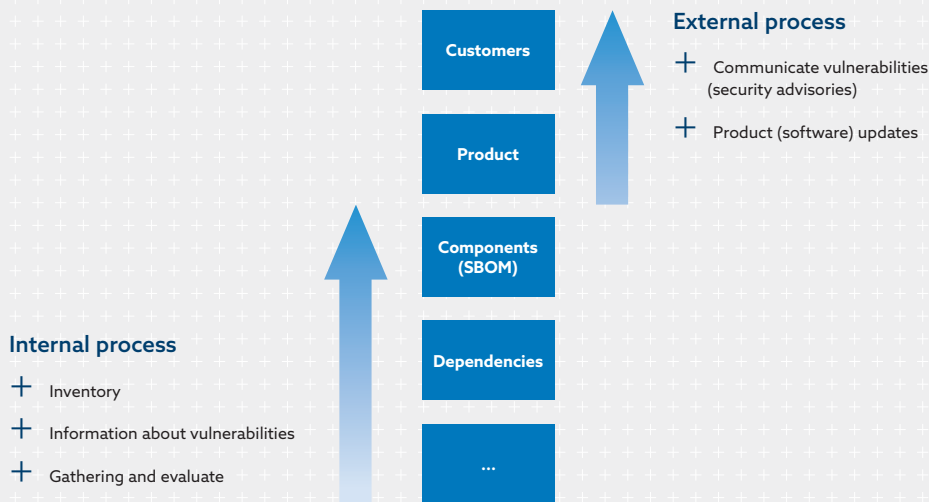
Customers

Product

Components (SBOM)

Dependencies

...

External process

+ Communicate vulnerabilities (security advisories)

+ Product (software) updates

Internal process

+ Inventory

+ Information about vulnerabilities

+ Gathering and evaluate